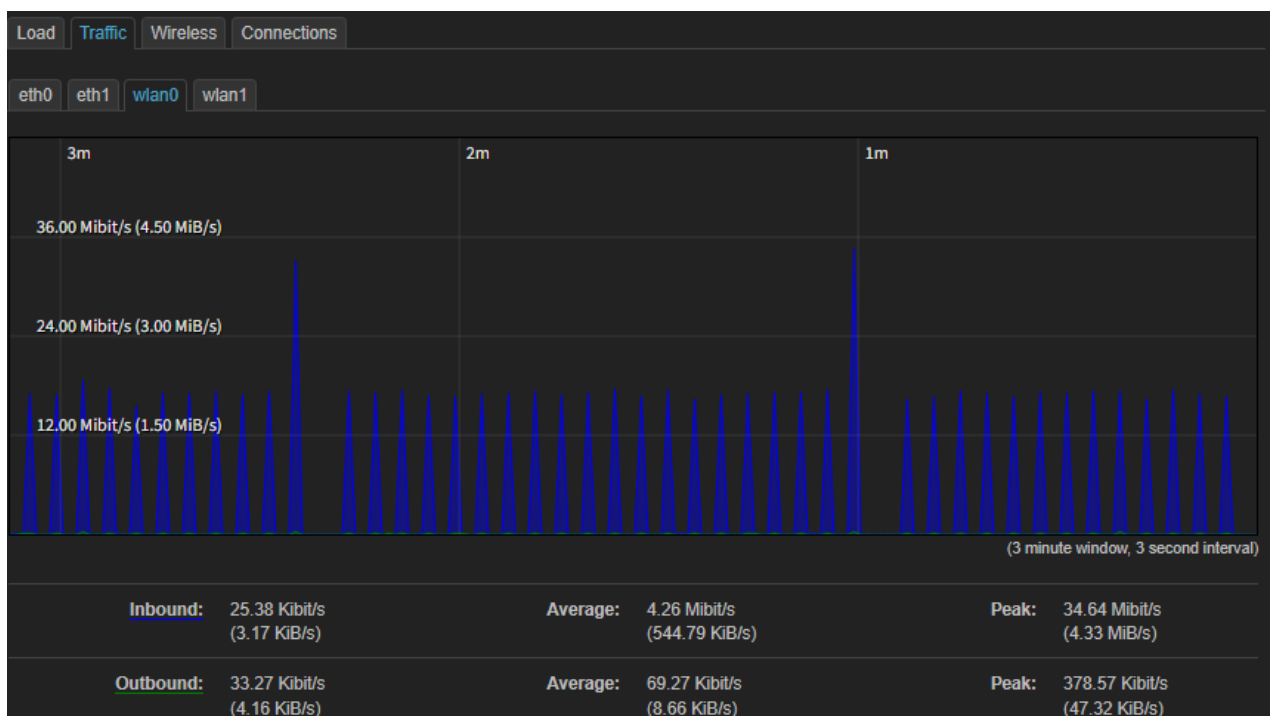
Load Traffic Wireless Connections

eth0 eth1 wlan0 wlan1

3m 2m 1m

36.00 Mibit/s (4.50 MiB/s)

24.00 Mibit/s (3.00 MiB/s)

12.00 Mibit/s (1.50 MiB/s)

(3 minute window, 3 second interval)

| Inbound: | 25.38 Kibit/s (3.17 KiB/s) | Average: | 4.26 Mibit/s (544.79 KiB/s) | Peak: | 34.64 Mibit/s (4.33 MiB/s) |
|---|---|---|---|---|---|
| Outbound: | 33.27 Kibit/s (4.16 KiB/s) | Average: | 69.27 Kibit/s (8.66 KiB/s) | Peak: | 378.57 Kibit/s (47.32 KiB/s) |